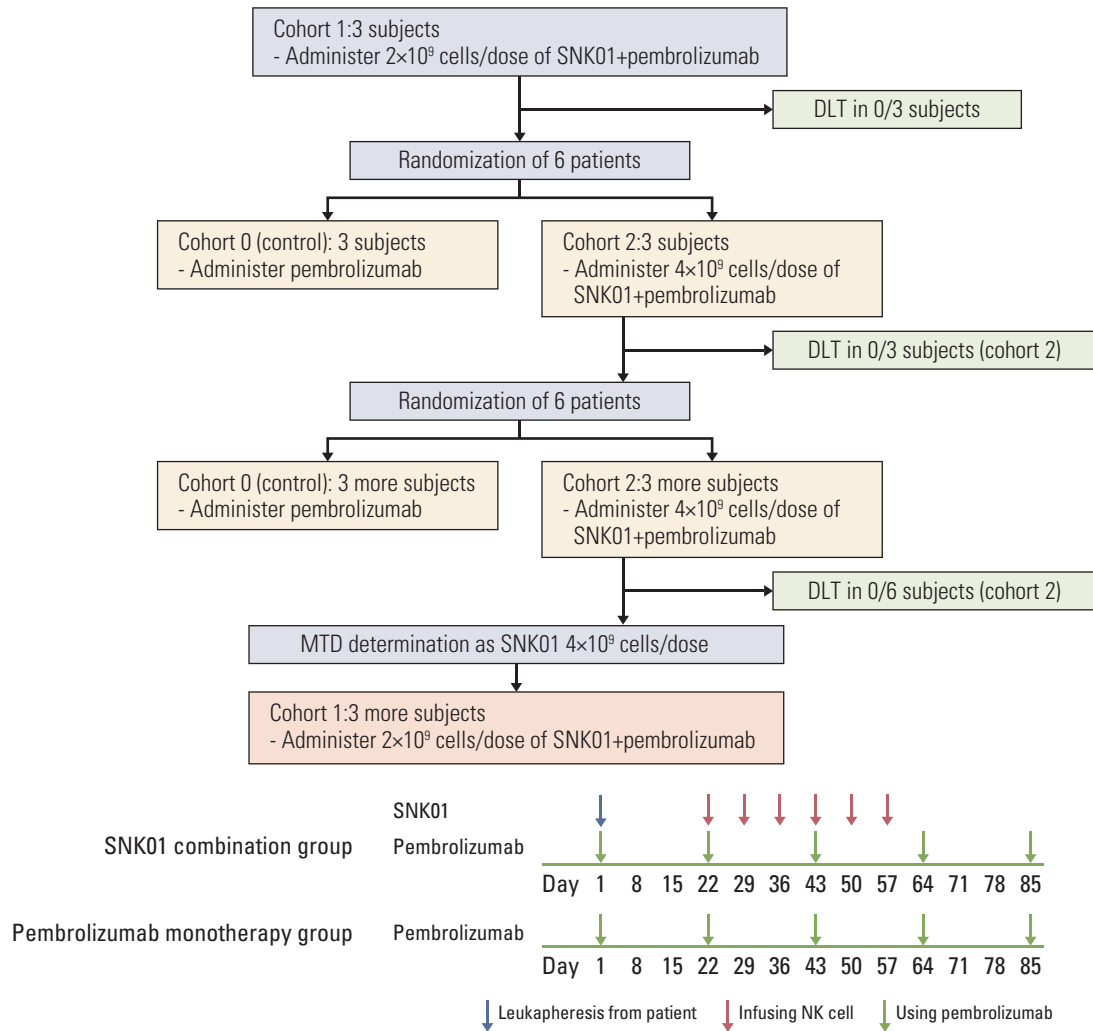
Cohort 1:3 subjects
- Administer $2\times10^9$ cells/dose of SNK01+pembrolizumab

DLT in 0/3 subjects

Randomization of 6 patients

Cohort 0 (control): 3 subjects
- Administer pembrolizumab

Cohort 2:3 subjects
- Administer $4\times10^9$ cells/dose of SNK01+pembrolizumab

DLT in 0/3 subjects (cohort 2)

Randomization of 6 patients

Cohort 0 (control): 3 more subjects
- Administer pembrolizumab

Cohort 2:3 more subjects
- Administer $4\times10^9$ cells/dose of SNK01+pembrolizumab

DLT in 0/6 subjects (cohort 2)

MTD determination as SNK01 $4\times10^9$ cells/dose

Cohort 1:3 more subjects
- Administer $2\times10^9$ cells/dose of SNK01+pembrolizumab

SNK01
SNK01 combination group
Pembrolizumab
Day 1 8 15 22 29 36 43 50 57 64 71 78 85

Pembrolizumab monotherapy group
Pembrolizumab
Day 1 8 15 22 29 36 43 50 57 64 71 78 85

Leukapheresis from patient
Infusing NK cell
Using pembrolizumab